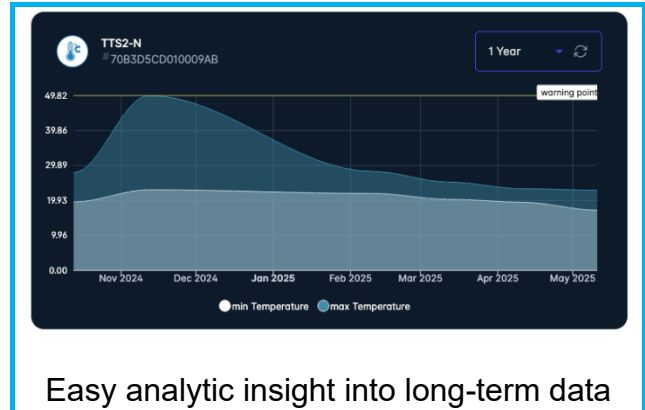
TTS2-N
#70B3D5CD010009AB

1 Year

warning point

49.82
39.86
29.89
19.93
9.96
0.00

Nov 2024
Dec 2024
Jan 2025
Feb 2025
Mar 2025
Apr 2025
May 2025

min Temperature max Temperature

Easy analytic insight into long-term data